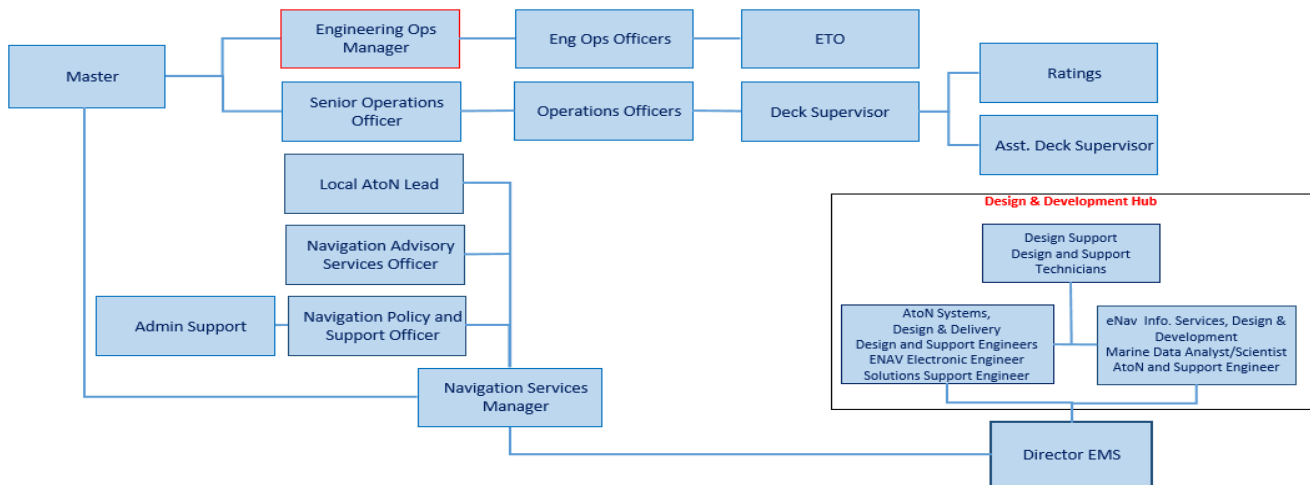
Master

Engineering Ops Manager

Eng Ops Officers

ETO

Senior Operations Officer

Operations Officers

Deck Supervisor

Ratings

Asst. Deck Supervisor

Local AtoN Lead

Navigation Advisory Services Officer

Admin Support

Navigation Policy and Support Officer

Navigation Services Manager

Design & Development Hub

Design Support
Design and Support Technicians

AtoN Systems, Design & Delivery
Design and Support Engineers
ENAV Electronic Engineer
Solutions Support Engineer

eNav Info. Services, Design & Development
Marine Data Analyst/Scientist
AtoN and Support Engineer

Director EMS